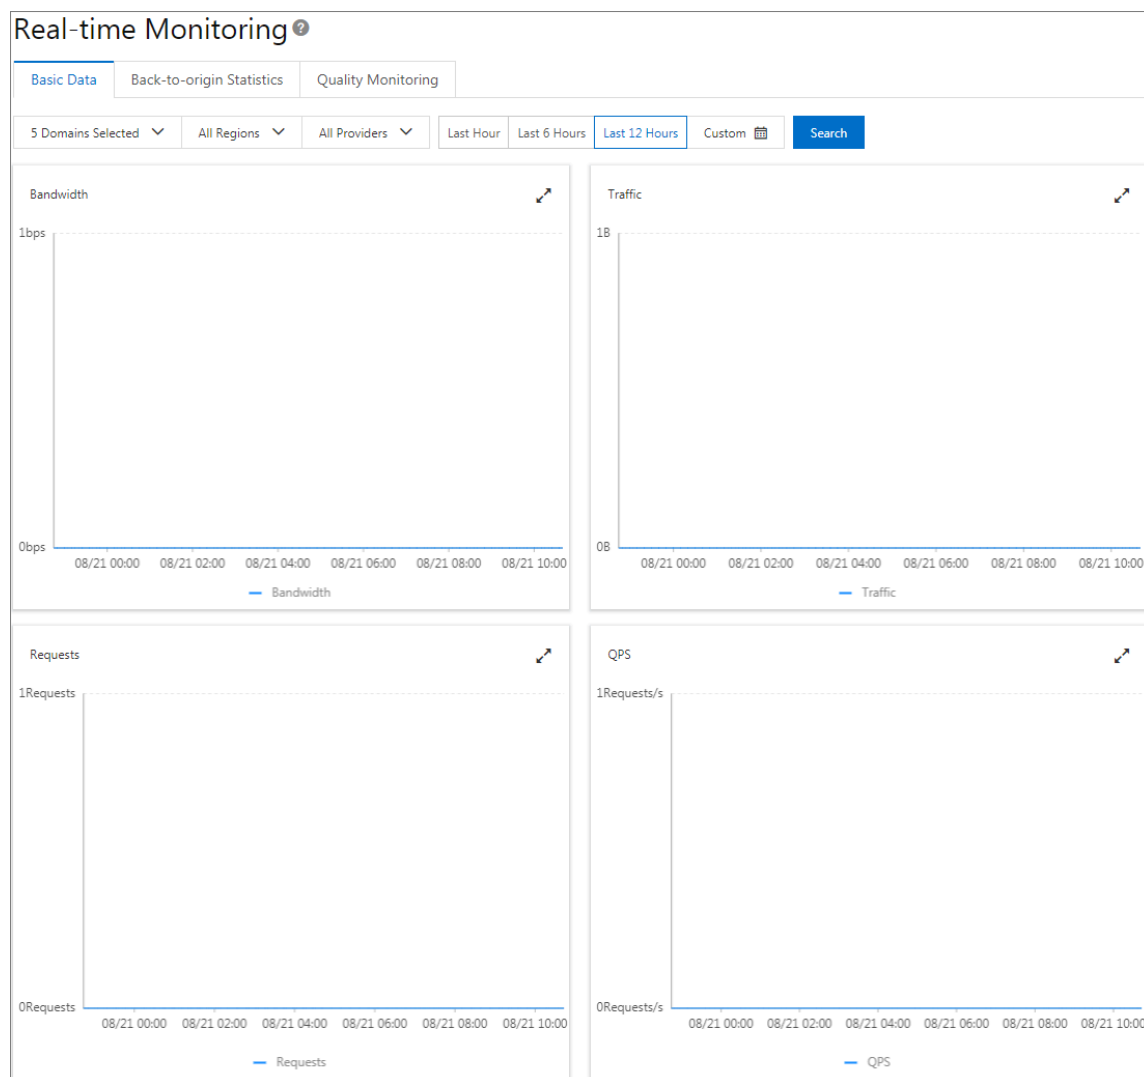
Real-time Monitoring

Basic Data | Back-to-origin Statistics | Quality Monitoring

5 Domains Selected | All Regions | All Providers | Last Hour | Last 6 Hours | Last 12 Hours | Custom | Search

Bandwidth

1bps

0bps

08/21 00:00 08/21 02:00 08/21 04:00 08/21 06:00 08/21 08:00 08/21 10:00

Bandwidth

Traffic

1B

0B

08/21 00:00 08/21 02:00 08/21 04:00 08/21 06:00 08/21 08:00 08/21 10:00

Traffic

Requests

1Requests

0Requests

08/21 00:00 08/21 02:00 08/21 04:00 08/21 06:00 08/21 08:00 08/21 10:00

Requests

QPS

1Requests/s

0Requests/s

08/21 00:00 08/21 02:00 08/21 04:00 08/21 06:00 08/21 08:00 08/21 10:00

QPS